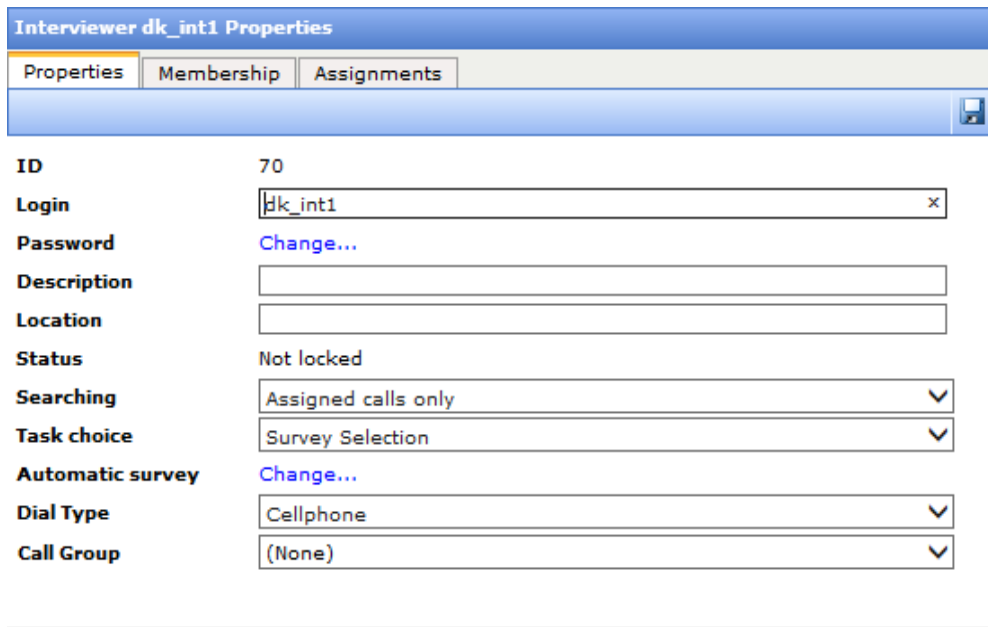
Interviewer dk_int1 Properties

Properties | Membership | Assignments

ID 70

Login dk_int1 ×

Password Change...

Description

Location

Status Not locked

Searching Assigned calls only

Task choice Survey Selection

Automatic survey Change...

Dial Type Cellphone

Call Group (None)